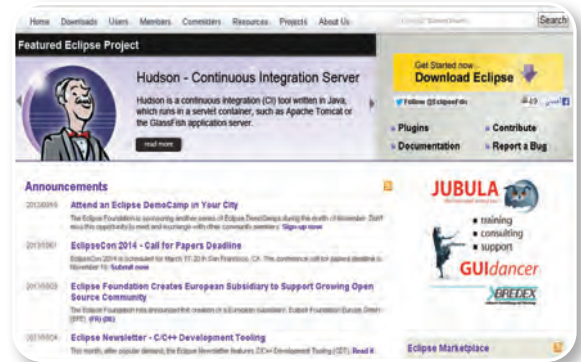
Home Downloads Users Members Committers Resources Projects About Us

Search

Featured Eclipse Project

Hudson - Continuous Integration Server

Hudson is a continuous integration (CI) tool written in Java, which runs in a servlet container, such as Apache Tomcat or the GlassFish application server.

read more

Get Started now...
Download Eclipse

Follow @EclipseFdn

Plugins
Contribute
Documentation
Report a Bug

Announcements

Attend an Eclipse DemoCamp in Your City

The Eclipse Foundation is sponsoring another series of Eclipse DemoCamps during the month of November. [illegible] Sign-up now

EclipseCon 2014 - Call for Papers Deadline

EclipseCon 2014 is scheduled for March 17-20 in San Francisco, CA. The conference call for papers deadline is November 18. Submit now

Eclipse Foundation Creates European Subsidiary to Support Growing Open Source Community

The Eclipse Foundation has announced the creation of a European subsidiary, Eclipse Foundation Europe GmbH (EFE). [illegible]

Eclipse Newsletter - C/C++ Development Tooling

This month, after popular demand, the Eclipse Newsletter features C/C++ Development Tooling (CDT). Read it

JUBULA

training
consulting
support

GUIdancer

BREDEX

Eclipse Marketplace